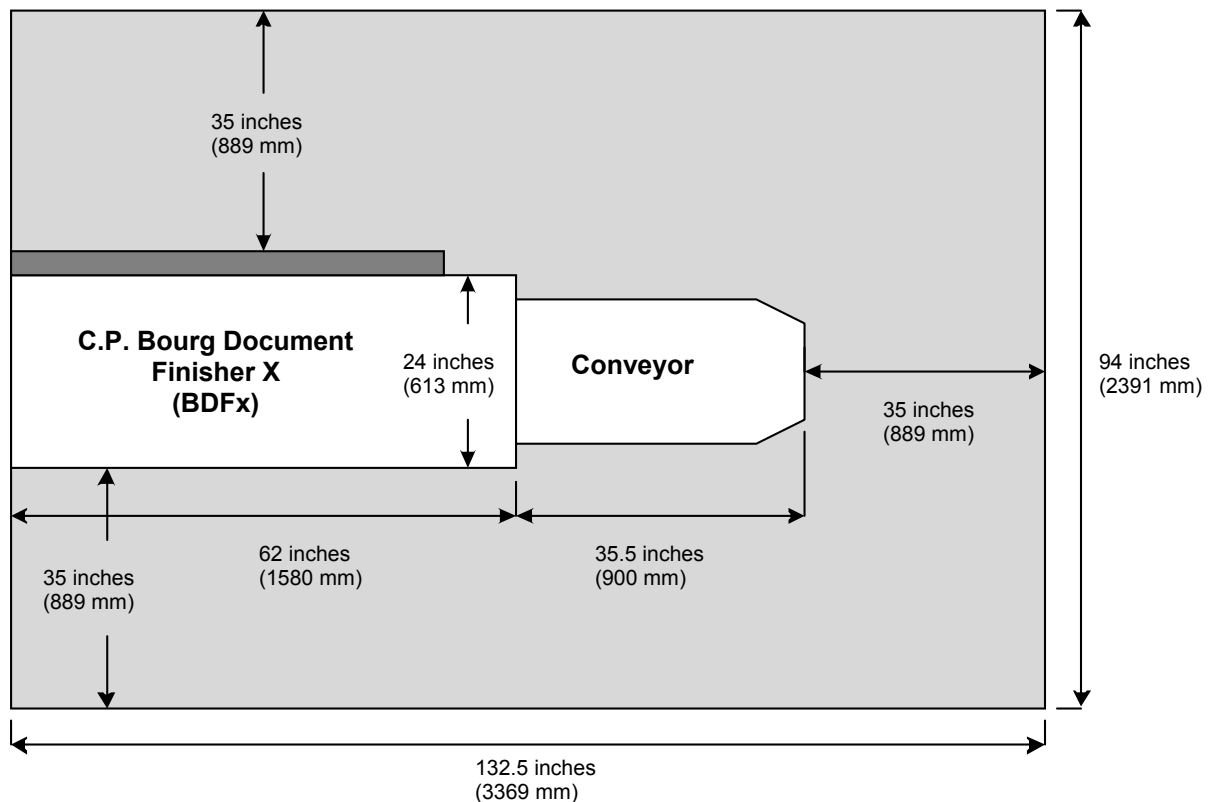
35 inches
(889 mm)

C.P. Bourg Document Finisher X (BDFx)

24 inches
(613 mm)

Conveyor

35 inches
(889 mm)

94 inches
(2391 mm)

35 inches
(889 mm)

62 inches
(1580 mm)

35.5 inches
(900 mm)

132.5 inches
(3369 mm)